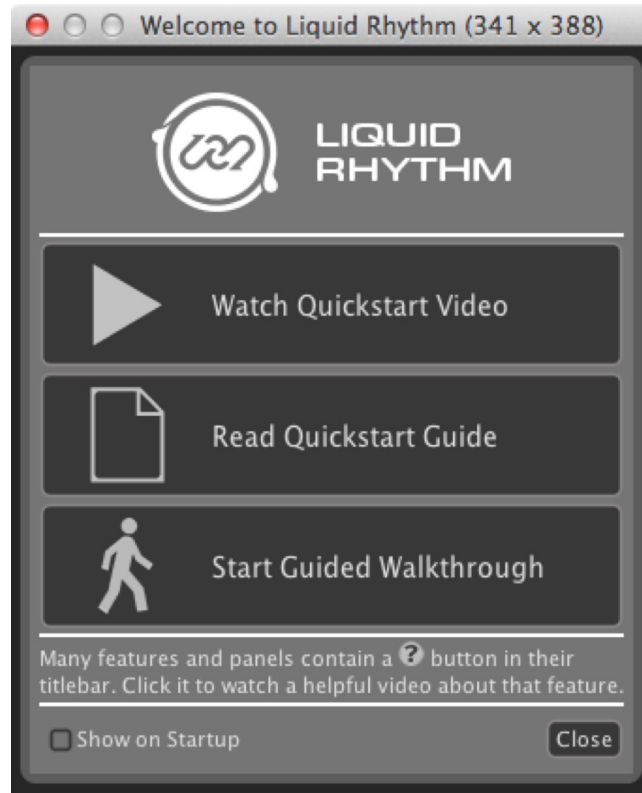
Welcome to Liquid Rhythm (341 x 388)

LIQUID RHYTHM

Watch Quickstart Video

Read Quickstart Guide

Start Guided Walkthrough

Many features and panels contain a ? button in their titlebar. Click it to watch a helpful video about that feature.

Show on Startup

Close